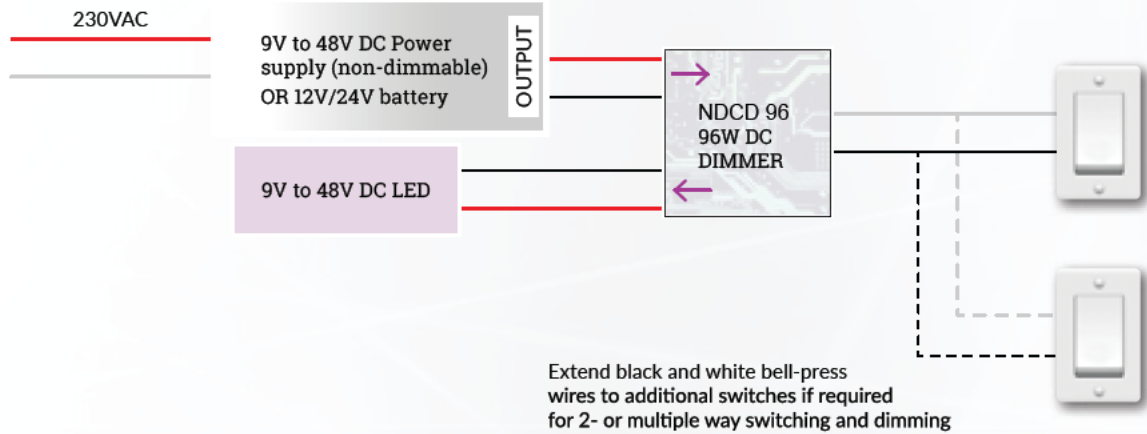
230VAC

9V to 48V DC Power supply (non-dimmable) OR 12V/24V battery

OUTPUT

NDCD 96
96W DC
DIMMER

9V to 48V DC LED

Extend black and white bell-press wires to additional switches if required for 2- or multiple way switching and dimming